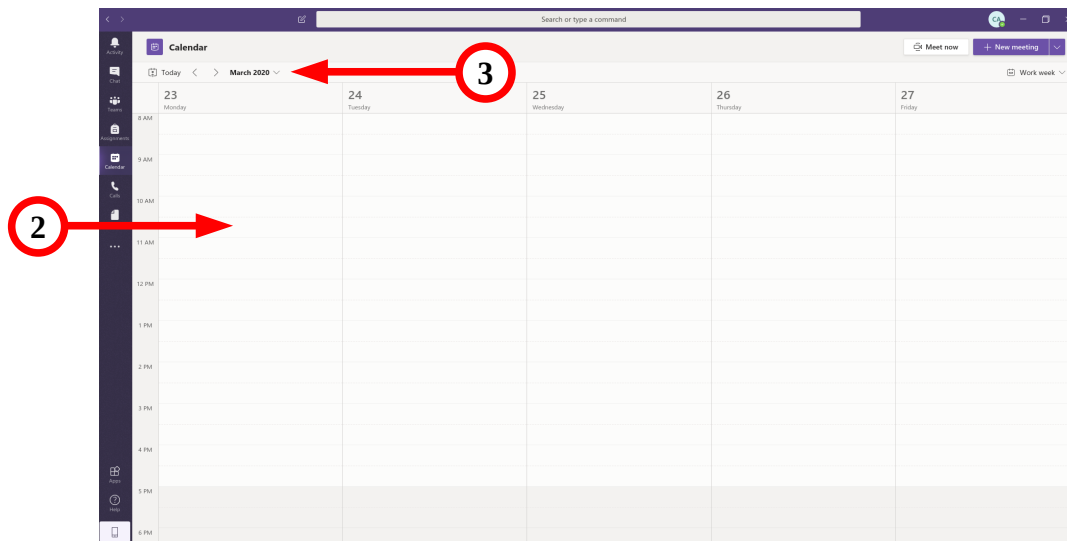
Search or type a command

CA

Activity

Chat

Teams

Assignments

Calendar

Calls

...

Apps

Help

Calendar

Meet now

+ New meeting

Today

March 2020

3

Work week

23
Monday

24
Tuesday

25
Wednesday

26
Thursday

27
Friday

8 AM

9 AM

10 AM

2

11 AM

12 PM

1 PM

2 PM

3 PM

4 PM

5 PM

6 PM